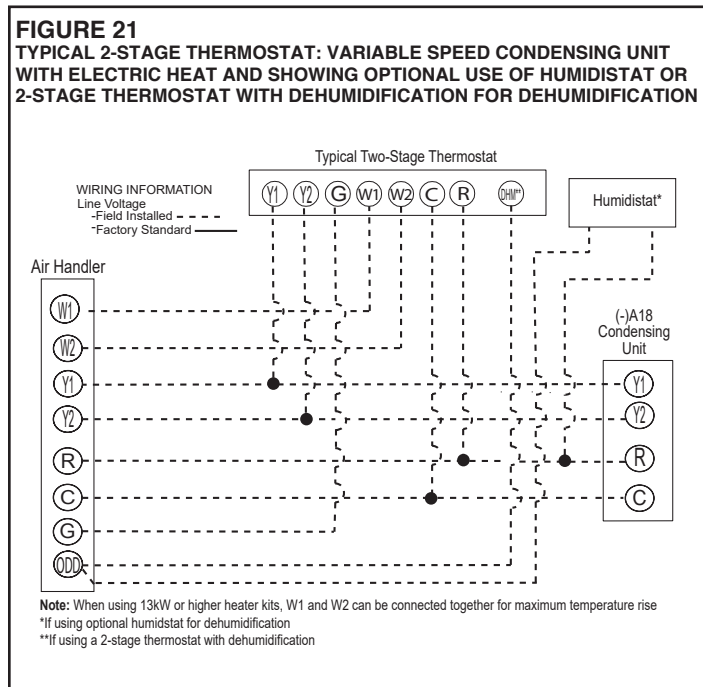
FIGURE 21
TYPICAL 2-STAGE THERMOSTAT: VARIABLE SPEED CONDENSING UNIT WITH ELECTRIC HEAT AND SHOWING OPTIONAL USE OF HUMIDISTAT OR 2-STAGE THERMOSTAT WITH DEHUMIDIFICATION FOR DEHUMIDIFICATION

Typical Two-Stage Thermostat

WIRING INFORMATION
Line Voltage
-Field Installed
-Factory Standard

Y1 Y2 G W1 W2 C R DHM*

Humidistat*

Air Handler

W1
W2
Y1
Y2
R
C
G
ODD

(-)A18 Condensing Unit

Y1
Y2
R
C

Note: When using 13kW or higher heater kits, W1 and W2 can be connected together for maximum temperature rise
*If using optional humidstat for dehumidification
**If using a 2-stage thermostat with dehumidification